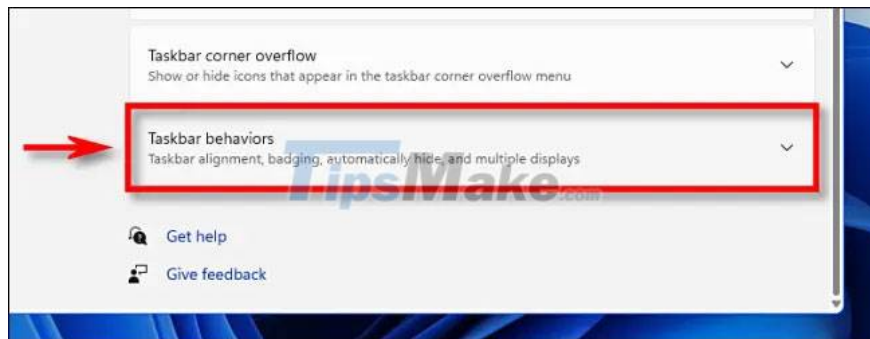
Taskbar corner overflow
Show or hide icons that appear in the taskbar corner overflow menu

Taskbar behaviors
Taskbar alignment, badging, automatically hide, and multiple displays

TipsMake.com

Get help

Give feedback